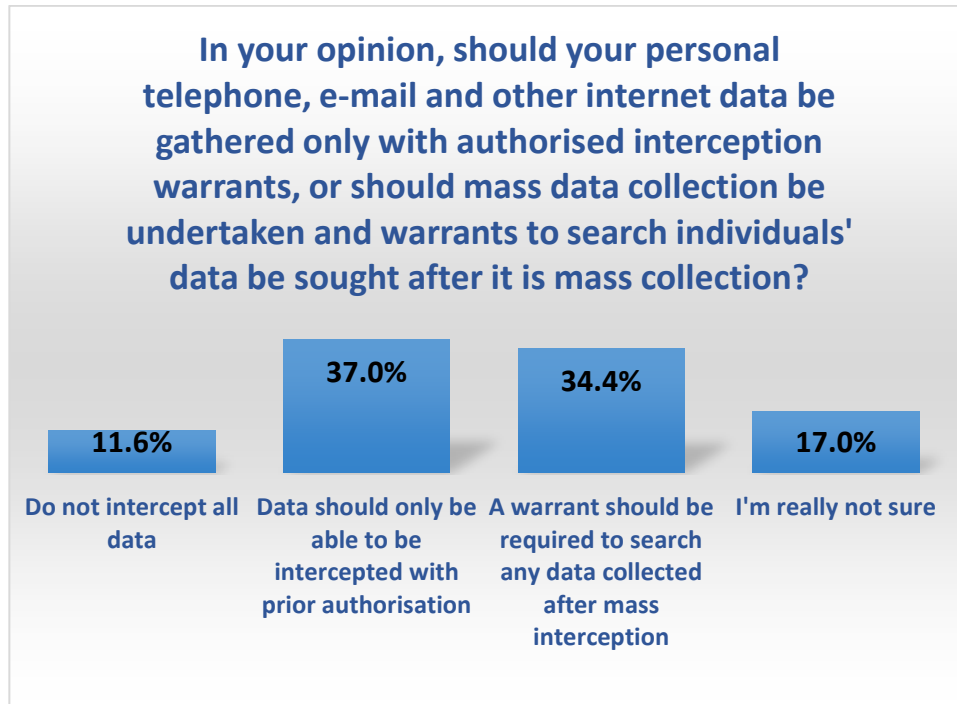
In your opinion, should your personal telephone, e-mail and other internet data be gathered only with authorised interception warrants, or should mass data collection be undertaken and warrants to search individuals' data be sought after it is mass collection?

11.6%
Do not intercept all data

37.0%
Data should only be able to be intercepted with prior authorisation

34.4%
A warrant should be required to search any data collected after mass interception

17.0%
I'm really not sure